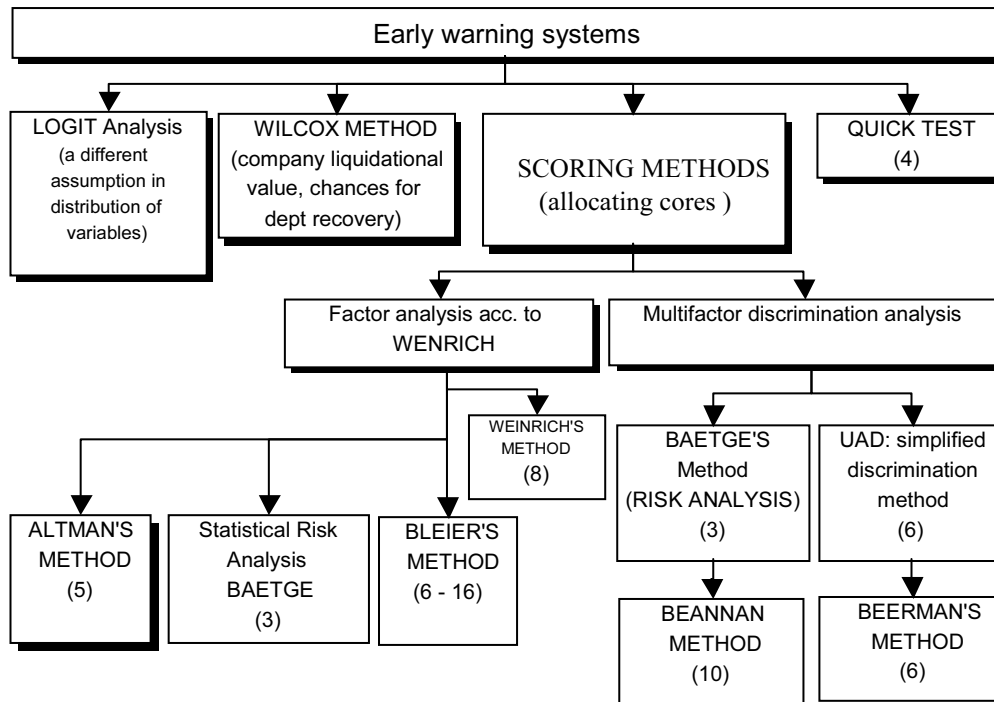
Early warning systems

LOGIT Analysis (a different assumption in distribution of variables)

WILCOX METHOD (company liquidational value, chances for dept recovery)

SCORING METHODS (allocating cores )

QUICK TEST (4)

Factor analysis acc. to WENRICH

Multifactor discrimination analysis

WEINRICH'S METHOD (8)

BAETGE'S Method (RISK ANALYSIS) (3)

UAD: simplified discrimination method (6)

ALTMAN'S METHOD (5)

Statistical Risk Analysis BAETGE (3)

BLEIER'S METHOD (6 - 16)

BEANNAN METHOD (10)

BEERMAN'S METHOD (6)